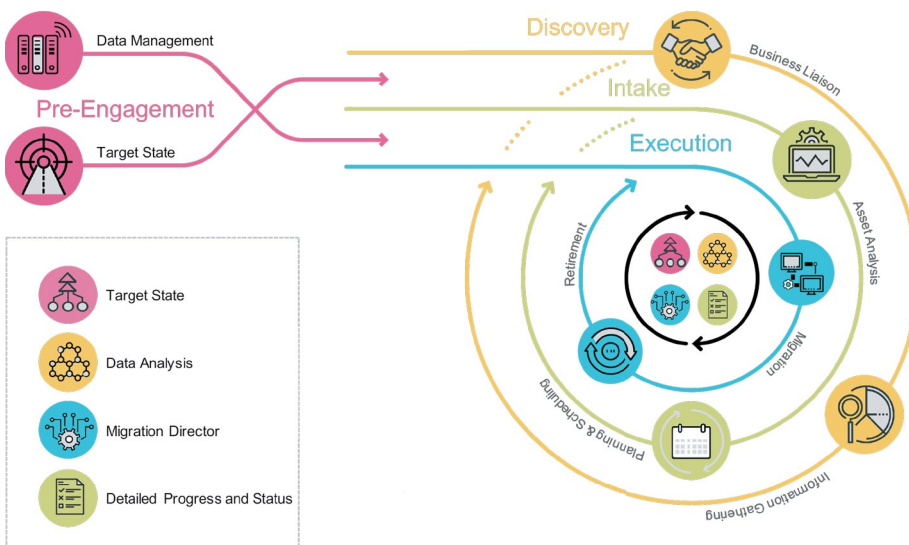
Data Management

Pre-Engagement

Target State

Discovery

Intake

Execution

Business Liaison

Asset Analysis

Information Gathering

Planning & Scheduling

Migration

Retirement

Target State

Data Analysis

Migration Director

Detailed Progress and Status